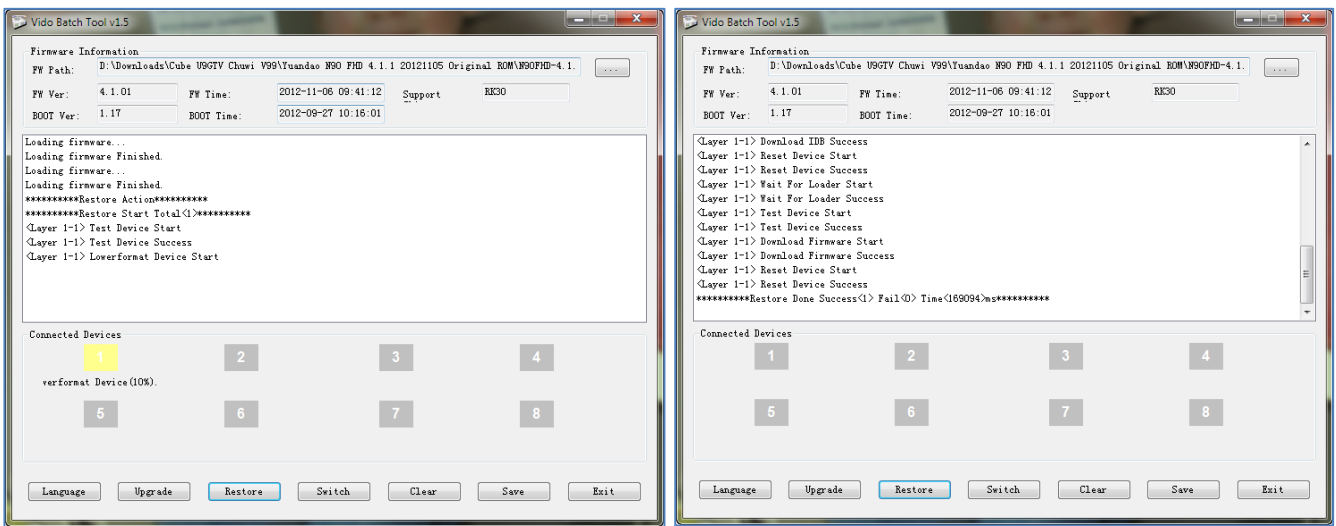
Vido Batch Tool v1.5

Firmware Information
FW Path: D:\Downloads\Cube U9GTV Chuwi V99\Yuandao N90 FHD 4.1.1 20121105 Original ROM\N90FHD-4.1.
...
FW Ver: 4.1.01
FW Time: 2012-11-06 09:41:12
Support: RK30
BOOT Ver: 1.17
BOOT Time: 2012-09-27 10:16:01

Loading firmware...
Loading firmware Finished.
Loading firmware...
Loading firmware Finished.
**********Restore Action**********
**********Restore Start Total<1>**********
<Layer 1-1> Test Device Start
<Layer 1-1> Test Device Success
<Layer 1-1> Lowerformat Device Start

Connected Devices
1
2
3
4
verformat Device(10%).
5
6
7
8

Language
Upgrade
Restore
Switch
Clear
Save
Exit

Vido Batch Tool v1.5

Firmware Information
FW Path: D:\Downloads\Cube U9GTV Chuwi V99\Yuandao N90 FHD 4.1.1 20121105 Original ROM\N90FHD-4.1.
...
FW Ver: 4.1.01
FW Time: 2012-11-06 09:41:12
Support: RK30
BOOT Ver: 1.17
BOOT Time: 2012-09-27 10:16:01

<Layer 1-1> Download IDB Success
<Layer 1-1> Reset Device Start
<Layer 1-1> Reset Device Success
<Layer 1-1> Wait For Loader Start
<Layer 1-1> Wait For Loader Success
<Layer 1-1> Test Device Start
<Layer 1-1> Test Device Success
<Layer 1-1> Download Firmware Start
<Layer 1-1> Download Firmware Success
<Layer 1-1> Reset Device Start
<Layer 1-1> Reset Device Success
**********Restore Done Success<1> Fail<0> Time<169094>ms**********

Connected Devices
1
2
3
4
5
6
7
8

Language
Upgrade
Restore
Switch
Clear
Save
Exit